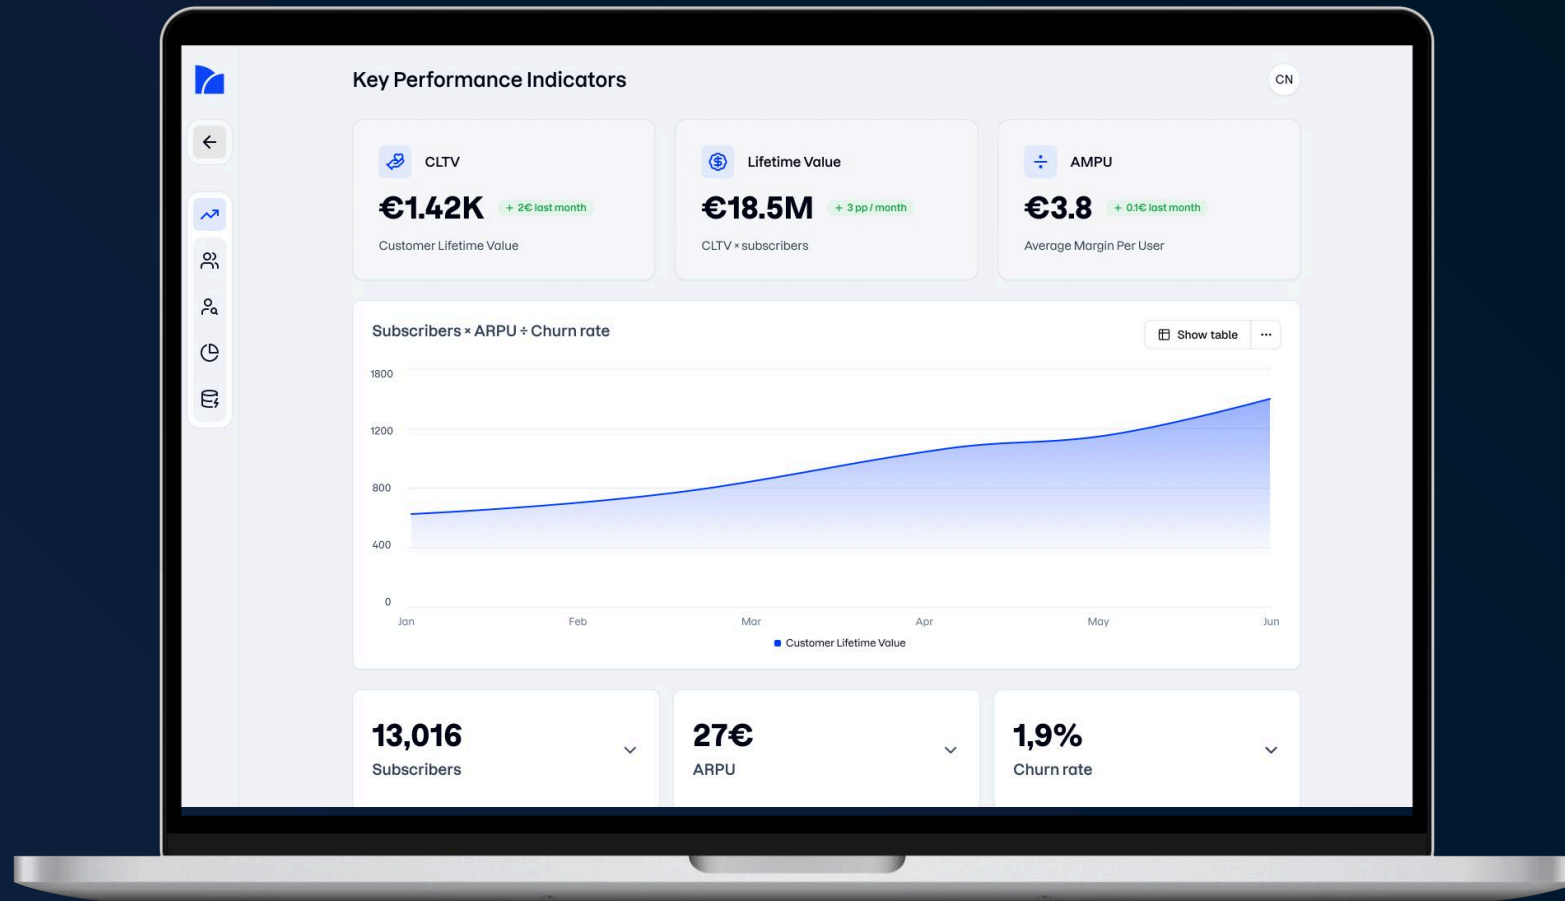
Key Performance Indicators

CN

CLTV

€1.42K + 2€ last month

Customer Lifetime Value

Lifetime Value

€18.5M + 3 pp / month

CLTV × subscribers

AMPU

€3.8 + 0.1€ last month

Average Margin Per User

Subscribers × ARPU ÷ Churn rate

Show table

···

1800
1200
800
400
0

Jan Feb Mar Apr May Jun

Customer Lifetime Value

13,016
Subscribers

27€
ARPU

1,9%
Churn rate